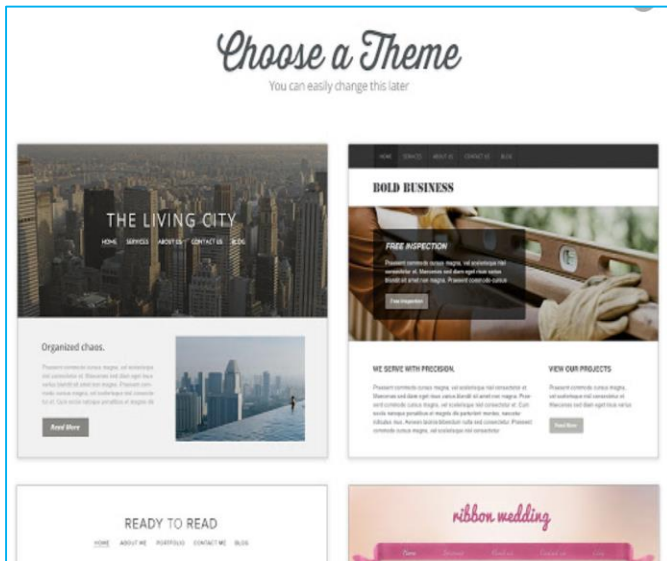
Choose a Theme

You can easily change this later

THE LIVING CITY

HOME SERVICES ABOUT US CONTACT US BLOG

Organized chaos.

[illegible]

Read More

HOME SERVICES ABOUT US CONTACT US BLOG

BOLD BUSINESS

FREE INSPECTION

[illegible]

Free Inspection

WE SERVE WITH PRECISION.

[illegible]

VIEW OUR PROJECTS

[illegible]

Read More

READY TO READ

HOME ABOUT ME PORTFOLIO CONTACT ME BLOG

ribbon wedding

Home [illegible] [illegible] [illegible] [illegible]